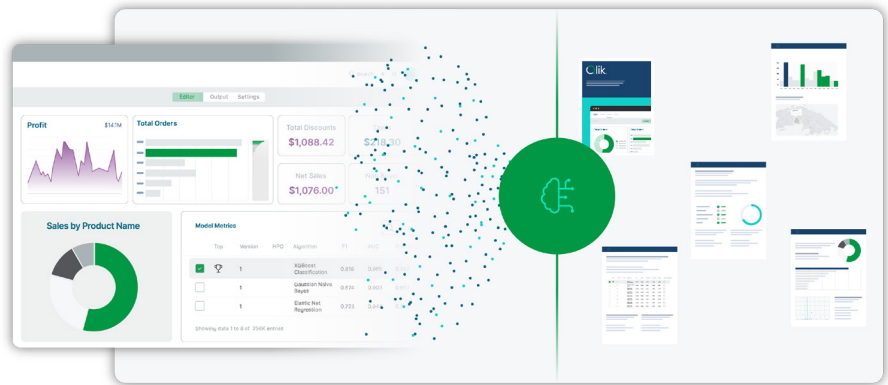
Editor Output Settings

Profit $14.1M

Total Orders

Total Discounts
$1,088.42

$218.30

Net Sales
$1,076.00

151

Sales by Product Name

Model Metrics

Top Version HPO Algorithm F1 AUC

1 XGBoost Classification 0.816 0.85

1 Gaussian Naive Bayes 0.804 0.83

1 Elastic Net Regression 0.723 0.80

Showing data 1 to 8 of, 156K entries

Qlik